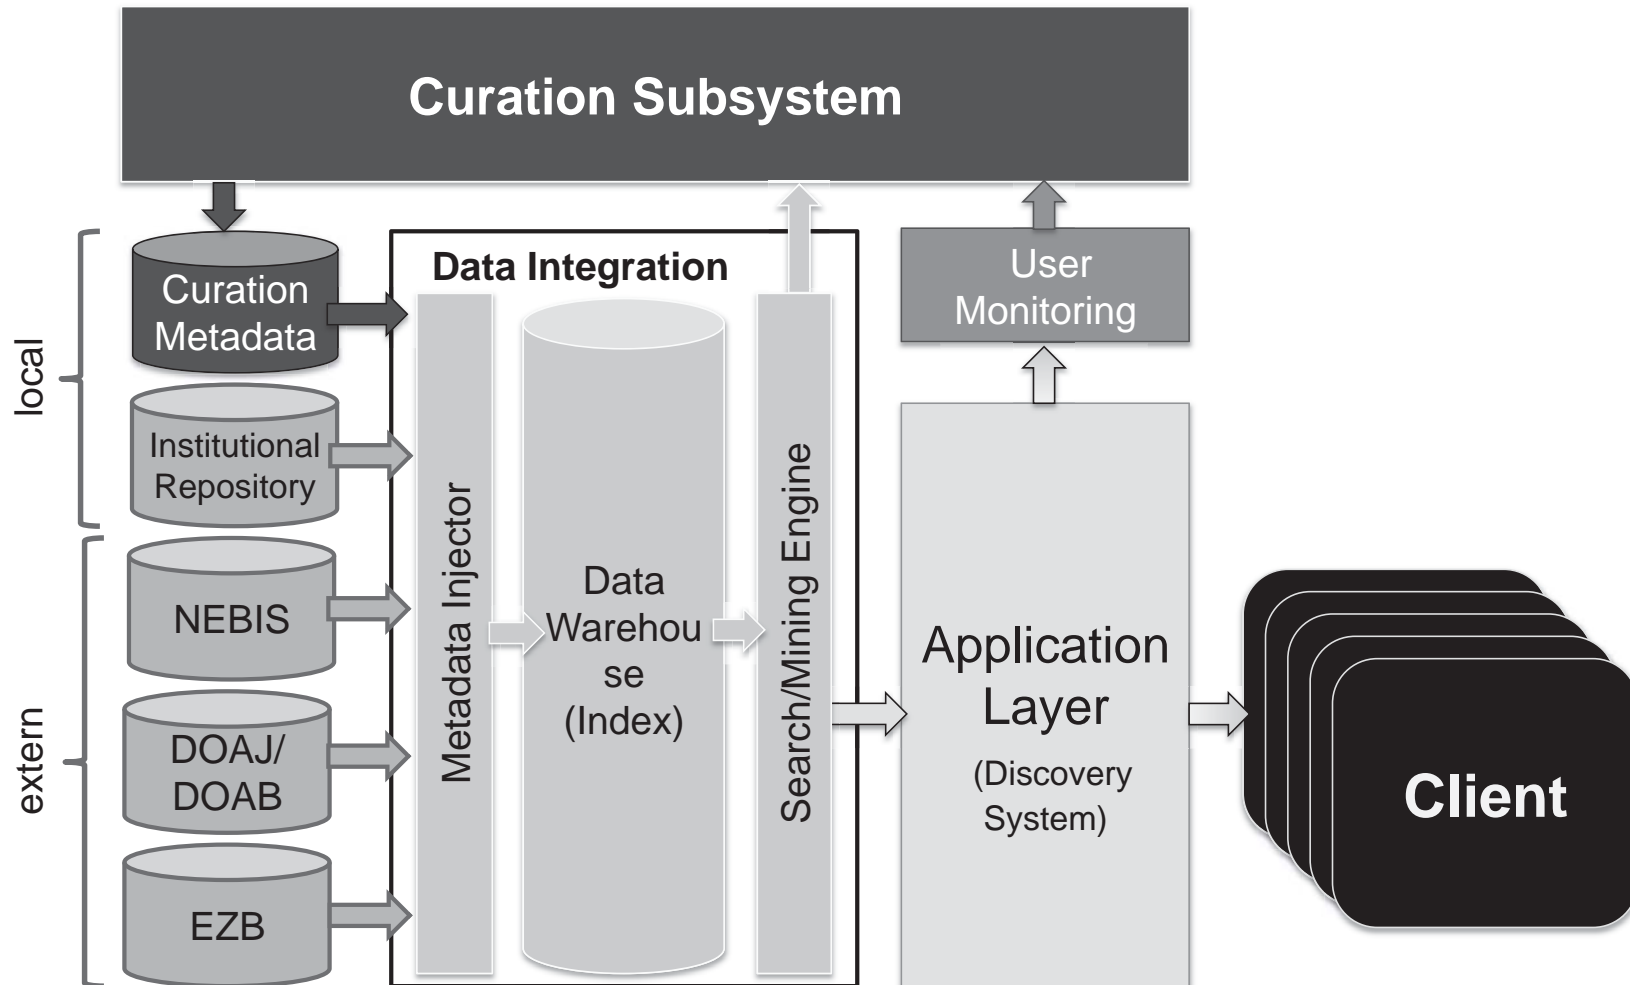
Curation Subsystem

local

extern

Curation Metadata

Institutional Repository

NEBIS

DOAJ/ DOAB

EZB

Data Integration

Metadata Injector

Data Warehou se (Index)

Search/Mining Engine

User Monitoring

Application Layer

(Discovery System)

Client